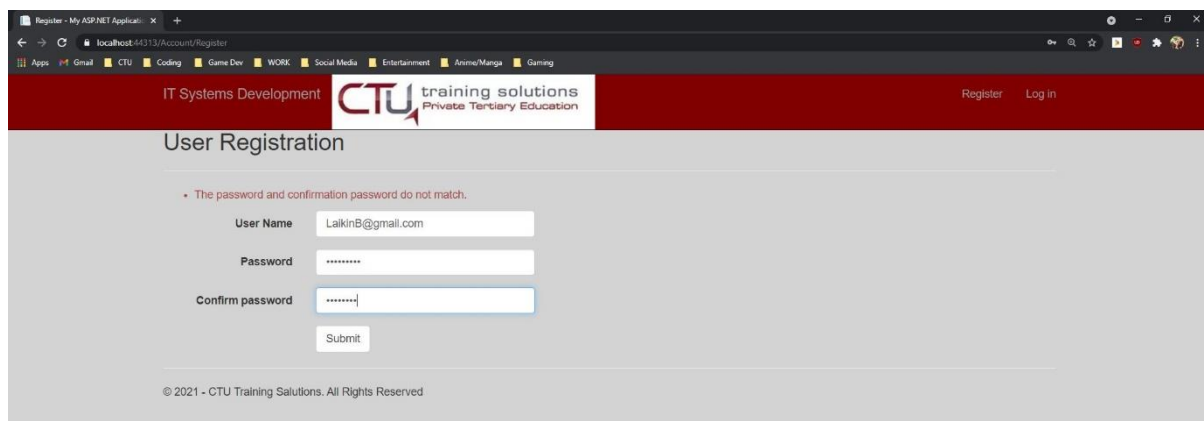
Register - My ASP.NET Applicatio ×  +

localhost:44313/Account/Register

Apps  Gmail  CTU  Coding  Game Dev  WORK  Social Media  Entertainment  Anime/Manga  Gaming

IT Systems Development

CTU training solutions Private Tertiary Education

Register  Log in

User Registration

• The password and confirmation password do not match.

User Name  LaikinB@gmail.com

Password  ••••••••••

Confirm password  ••••••••

Submit

© 2021 - CTU Training Salutions. All Rights Reserved